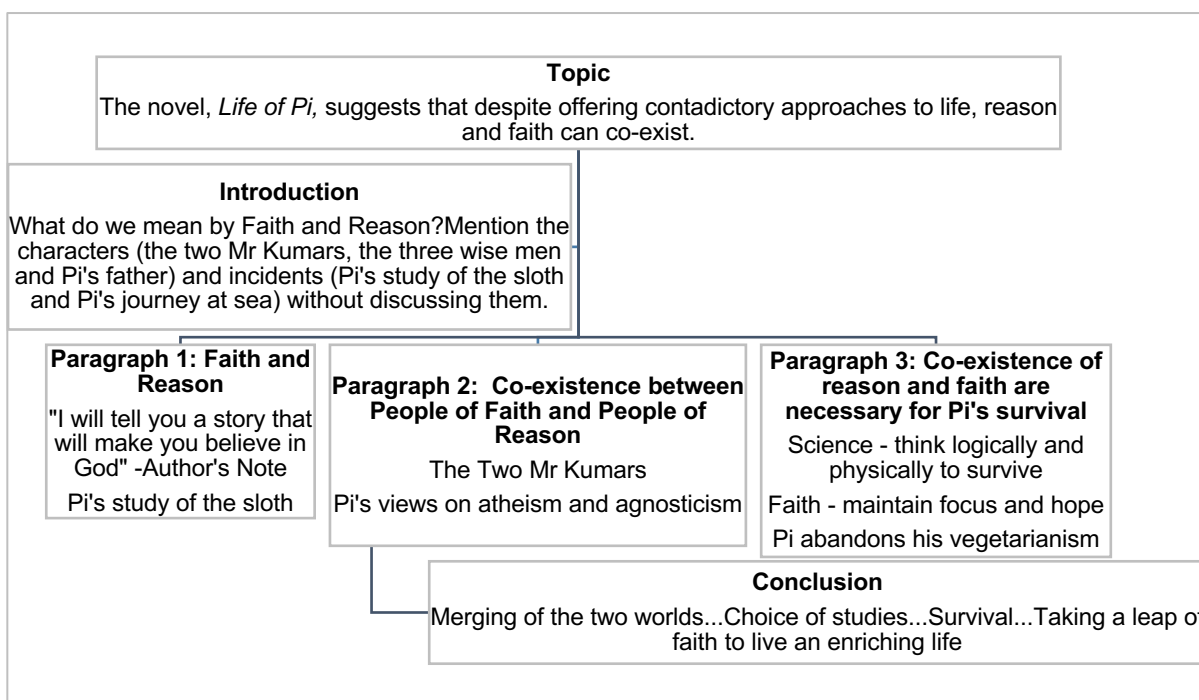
**Topic**

The novel, *Life of Pi,* suggests that despite offering contadictory approaches to life, reason and faith can co-exist.

**Introduction**

What do we mean by Faith and Reason?Mention the characters (the two Mr Kumars, the three wise men and Pi's father) and incidents (Pi's study of the sloth and Pi's journey at sea) without discussing them.

**Paragraph 1: Faith and Reason**

"I will tell you a story that will make you believe in God" -Author's Note

Pi's study of the sloth

**Paragraph 2: Co-existence between People of Faith and People of Reason**

The Two Mr Kumars

Pi's views on atheism and agnosticism

**Paragraph 3: Co-existence of reason and faith are necessary for Pi's survival**

Science - think logically and physically to survive

Faith - maintain focus and hope

Pi abandons his vegetarianism

**Conclusion**

Merging of the two worlds...Choice of studies...Survival...Taking a leap o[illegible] faith to live an enriching life